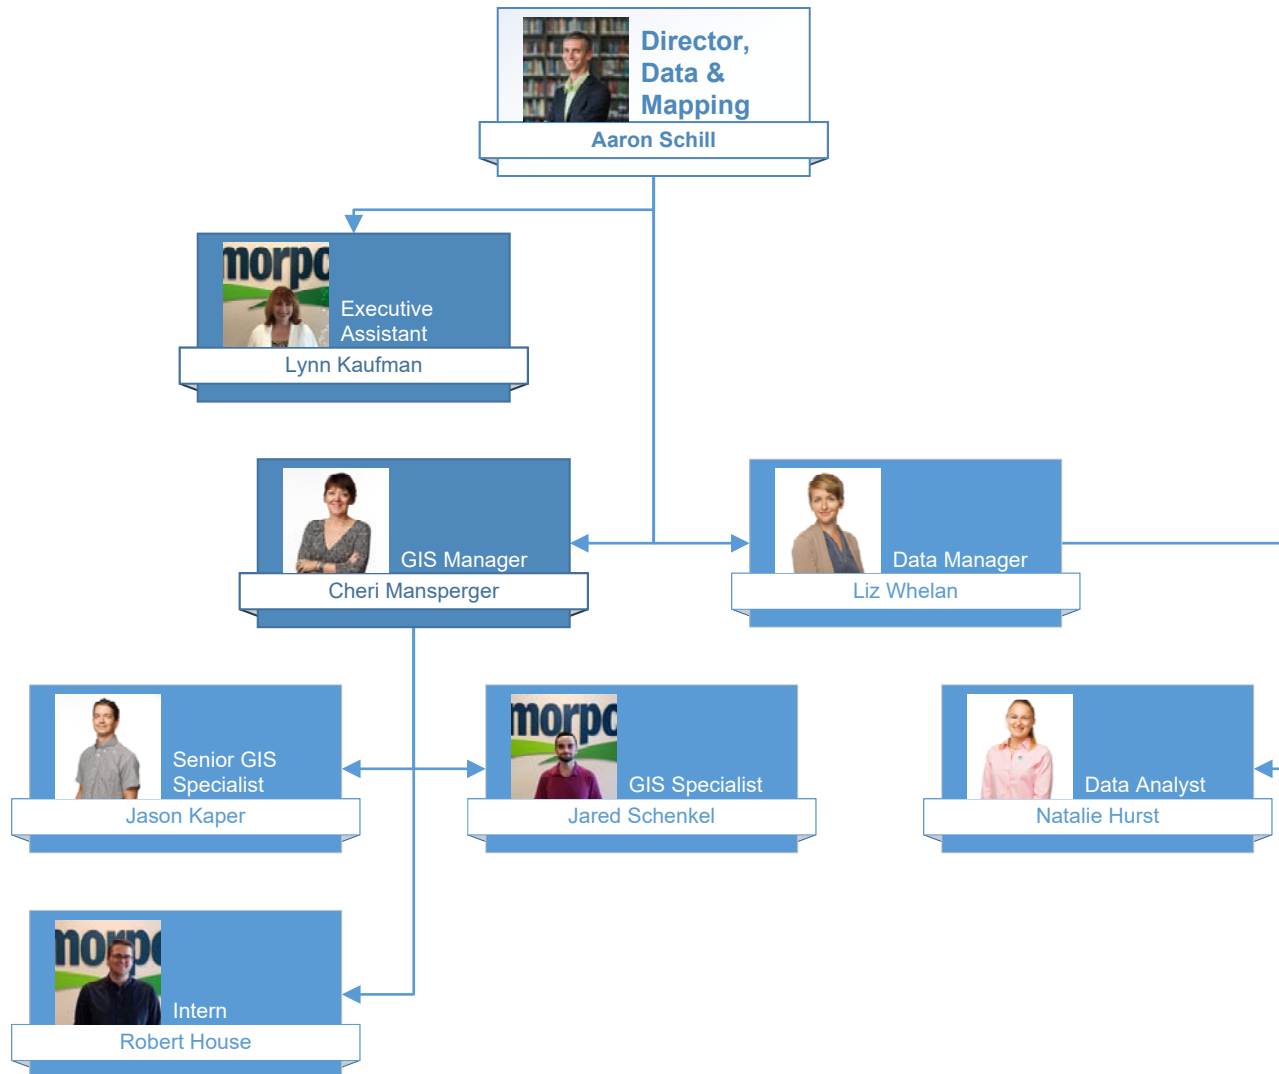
Director, Data & Mapping
Aaron Schill

Executive Assistant
Lynn Kaufman

GIS Manager
Cheri Mansperger

Data Manager
Liz Whelan

Senior GIS Specialist
Jason Kaper

GIS Specialist
Jared Schenkel

Data Analyst
Natalie Hurst

Intern
Robert House